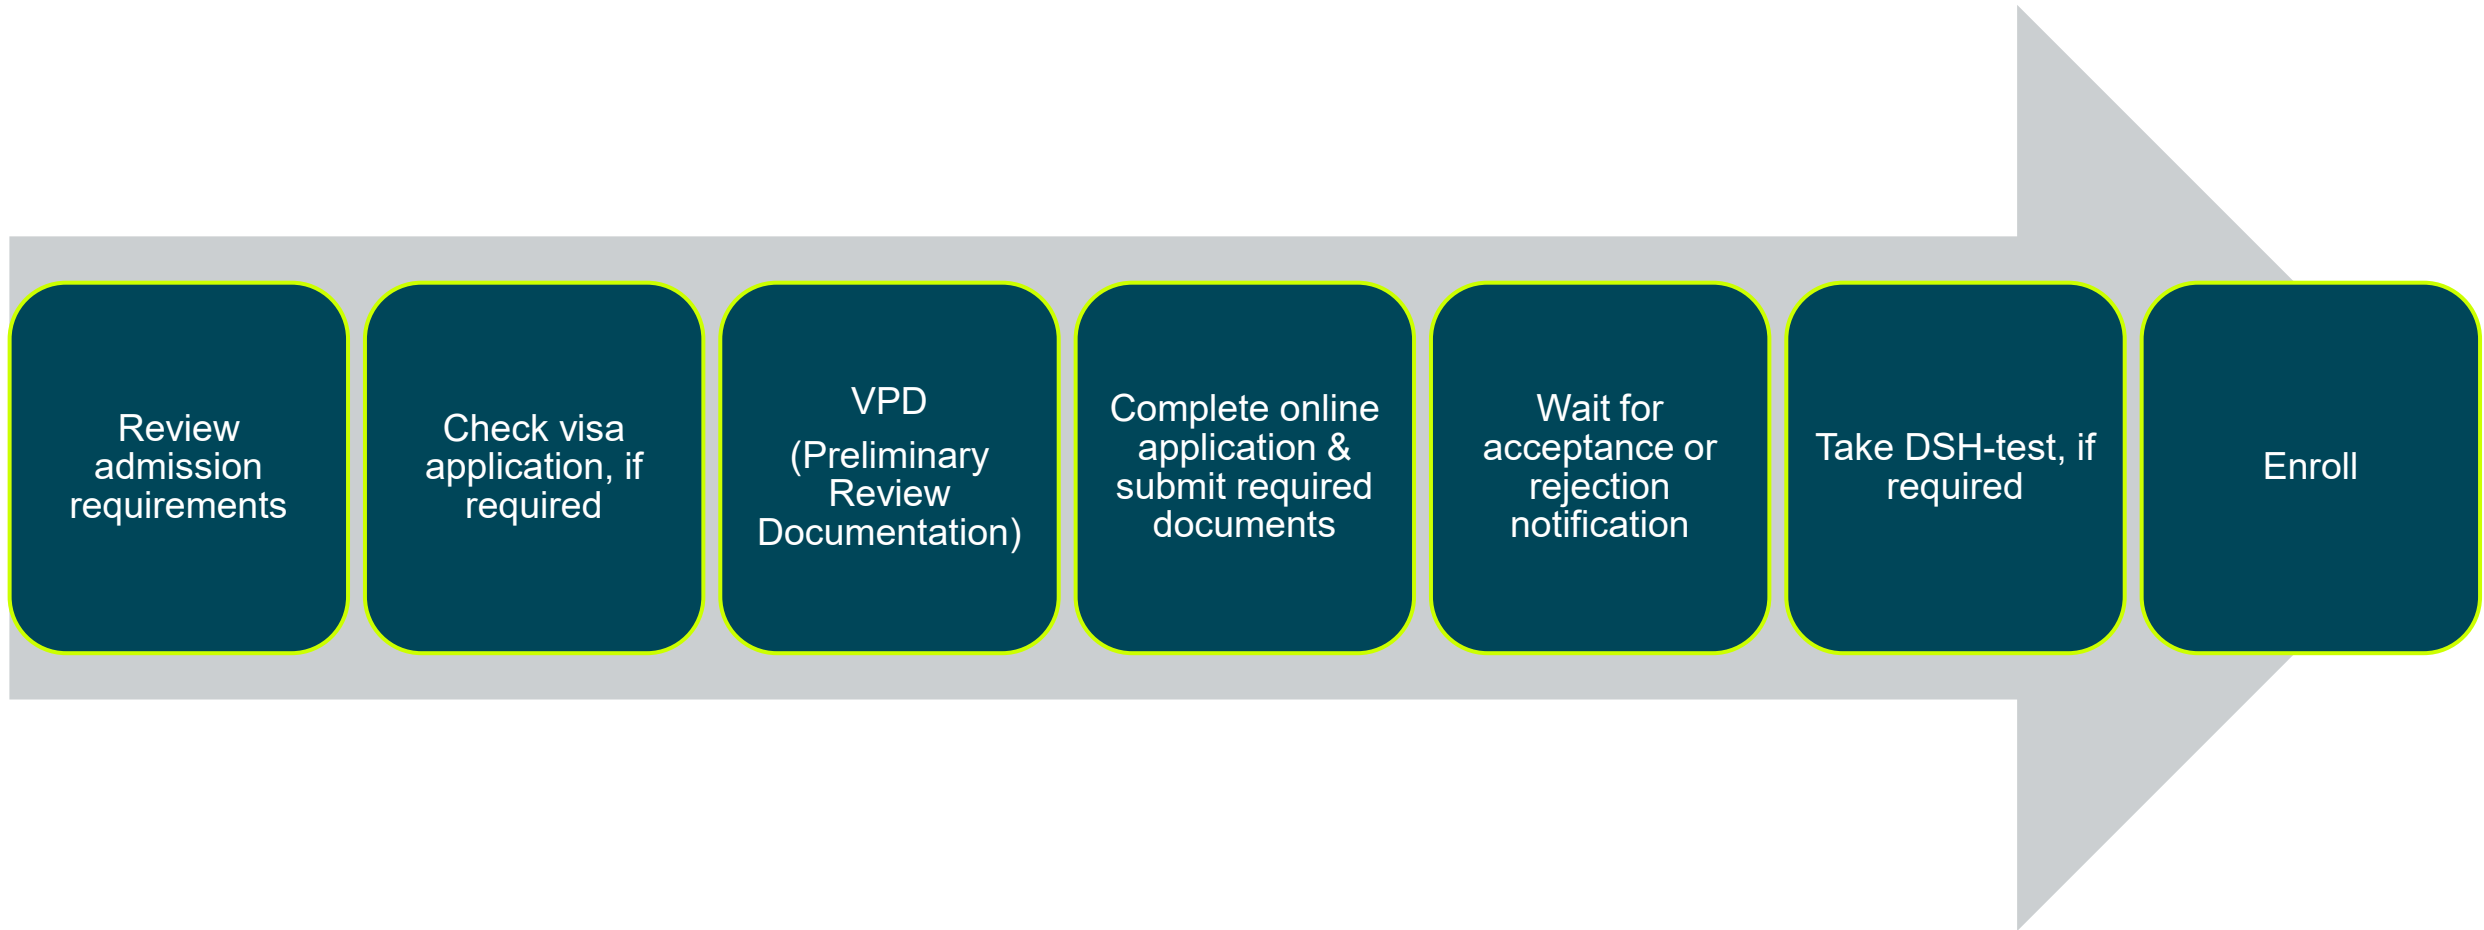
Review admission requirements

Check visa application, if required

VPD

(Preliminary Review Documentation)

Complete online application & submit required documents

Wait for acceptance or rejection notification

Take DSH-test, if required

Enroll